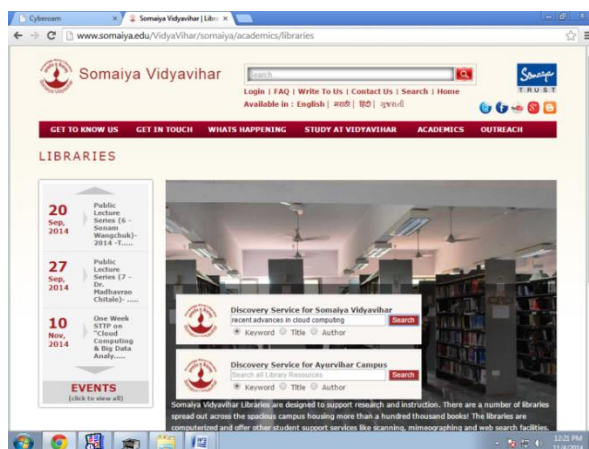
Cyberoam

Somaiya Vidyavihar | Libr

www.somaiya.edu/VidyaVihar/somaiya/academics/libraries

Somaiya Vidyavihar

Search

Login | FAQ | Write To Us | Contact Us | Search | Home

Available in : English | मराठी | हिंदी | ગુજરાતી

Somaiya TRUST

GET TO KNOW US GET IN TOUCH WHATS HAPPENING STUDY AT VIDYAVIHAR ACADEMICS OUTREACH

LIBRARIES

20 Sep, 2014 Public Lecture Series (6 - Sonam Wangchuk)- 2014 -T......

27 Sep, 2014 Public Lecture Series (7 - Dr. Madhavrao Chitale)- .....

10 Nov, 2014 One Week STTP on "Cloud Computing & Big Data Analy.....

EVENTS
(click to view all)

Discovery Service for Somaiya Vidyavihar
recent advances in cloud computing
Search
Keyword Title Author

Discovery Service for Ayurvihar Campus
Search all Library Resources
Search
Keyword Title Author

Somaiya Vidyavihar Libraries are designed to support research and instruction. There are a number of libraries spread out across the spacious campus housing more than a hundred thousand books! The libraries are computerized and offer other student support services like scanning, mimeographing and web search facilities.

12:21 PM
11/4/2014